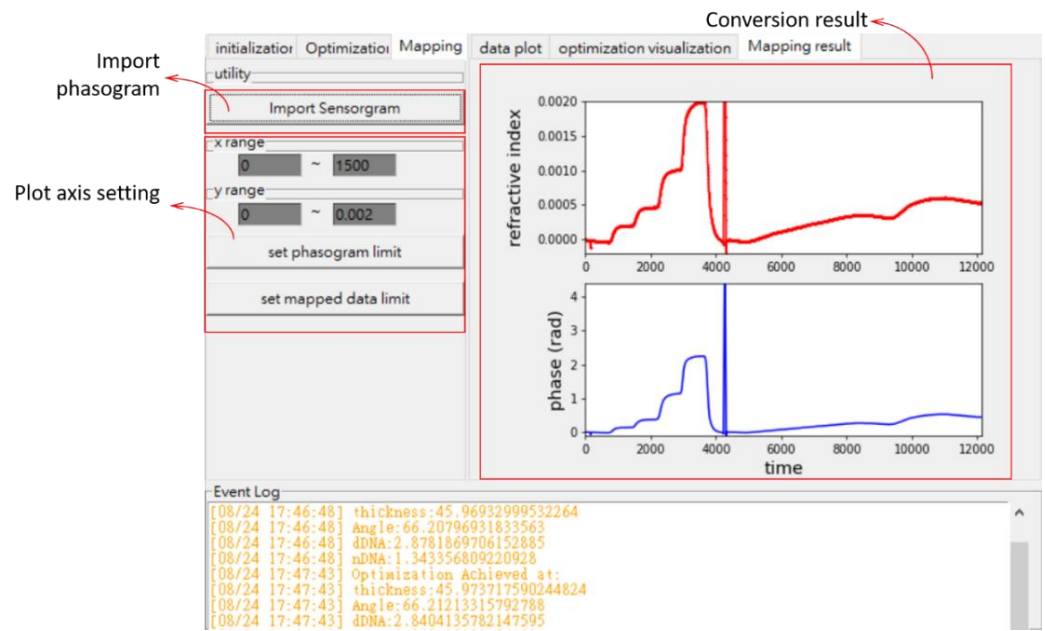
Conversion result

Import phasogram

Plot axis setting

initializatior Optimizatior Mapping

utility

Import Sensorgram

x range

0 ~ 1500

y range

0 ~ 0.002

set phasogram limit

set mapped data limit

data plot optimization visualization Mapping result

refractive index

0.0020
0.0015
0.0010
0.0005
0.0000

0 2000 4000 6000 8000 10000 12000

phase (rad)

4
3
2
1
0

0 2000 4000 6000 8000 10000 12000

time

Event Log

[08/24 17:46:48] thickness:45.96932999532264
[08/24 17:46:48] Angle:66.20796931833563
[08/24 17:46:48] dDNA:2.8781869706152885
[08/24 17:46:48] nDNA:1.343356809220928
[08/24 17:47:43] Optimization Achieved at:
[08/24 17:47:43] thickness:45.973717590244824
[08/24 17:47:43] Angle:66.21213315792788
[08/24 17:47:43] dDNA:2.8404135782147595